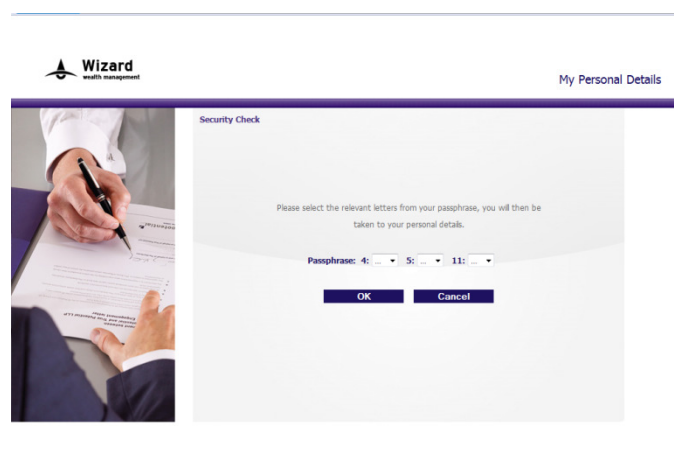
Wizard
wealth management

My Personal Details

Security Check

Please select the relevant letters from your passphrase, you will then be taken to your personal details.

Passphrase: 4: ... 5: ... 11: ...

OK Cancel